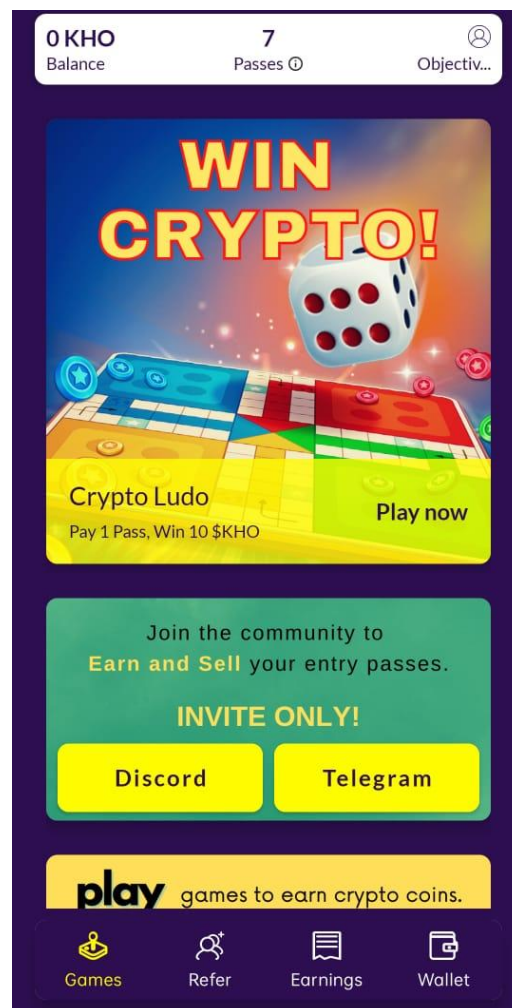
0 KHO
Balance

7
Passes ⓘ

Objectiv...

WIN CRYPTO!

Crypto Ludo
Pay 1 Pass, Win 10 $KHO

Play now

Join the community to Earn and Sell your entry passes.

INVITE ONLY!

Discord

Telegram

play games to earn crypto coins.

Games

Refer

Earnings

Wallet